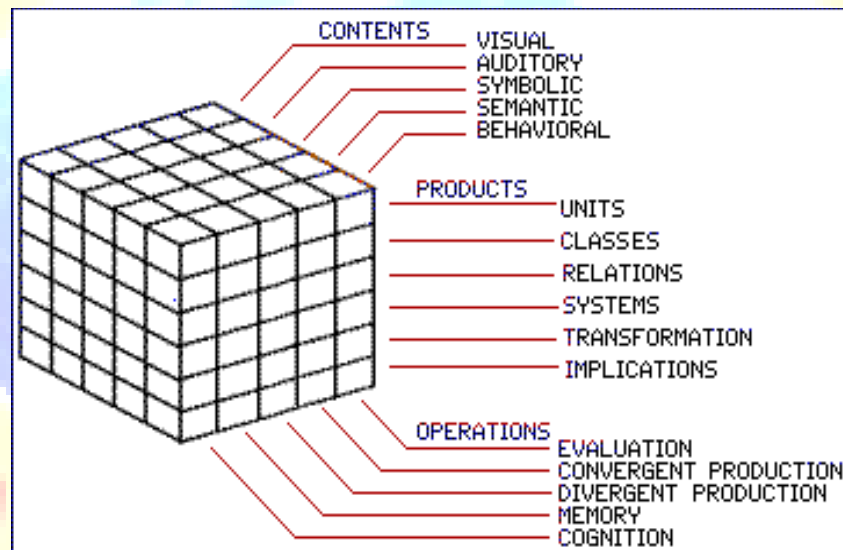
CONTENTS
VISUAL
AUDITORY
SYMBOLIC
SEMANTIC
BEHAVIORAL

PRODUCTS
UNITS
CLASSES
RELATIONS
SYSTEMS
TRANSFORMATION
IMPLICATIONS

OPERATIONS
EVALUATION
CONVERGENT PRODUCTION
DIVERGENT PRODUCTION
MEMORY
COGNITION